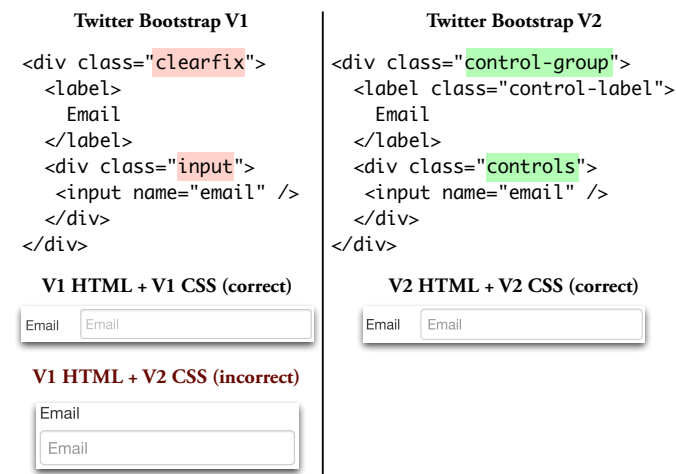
Twitter Bootstrap V1

```
<div class="clearfix">
  <label>
    Email
  </label>
  <div class="input">
   <input name="email" />
  </div>
</div>
```

V1 HTML + V1 CSS (correct)

Email Email

V1 HTML + V2 CSS (incorrect)

Email

Email

Twitter Bootstrap V2

```
<div class="control-group">
  <label class="control-label">
    Email
  </label>
  <div class="controls">
   <input name="email" />
  </div>
</div>
```

V2 HTML + V2 CSS (correct)

Email Email